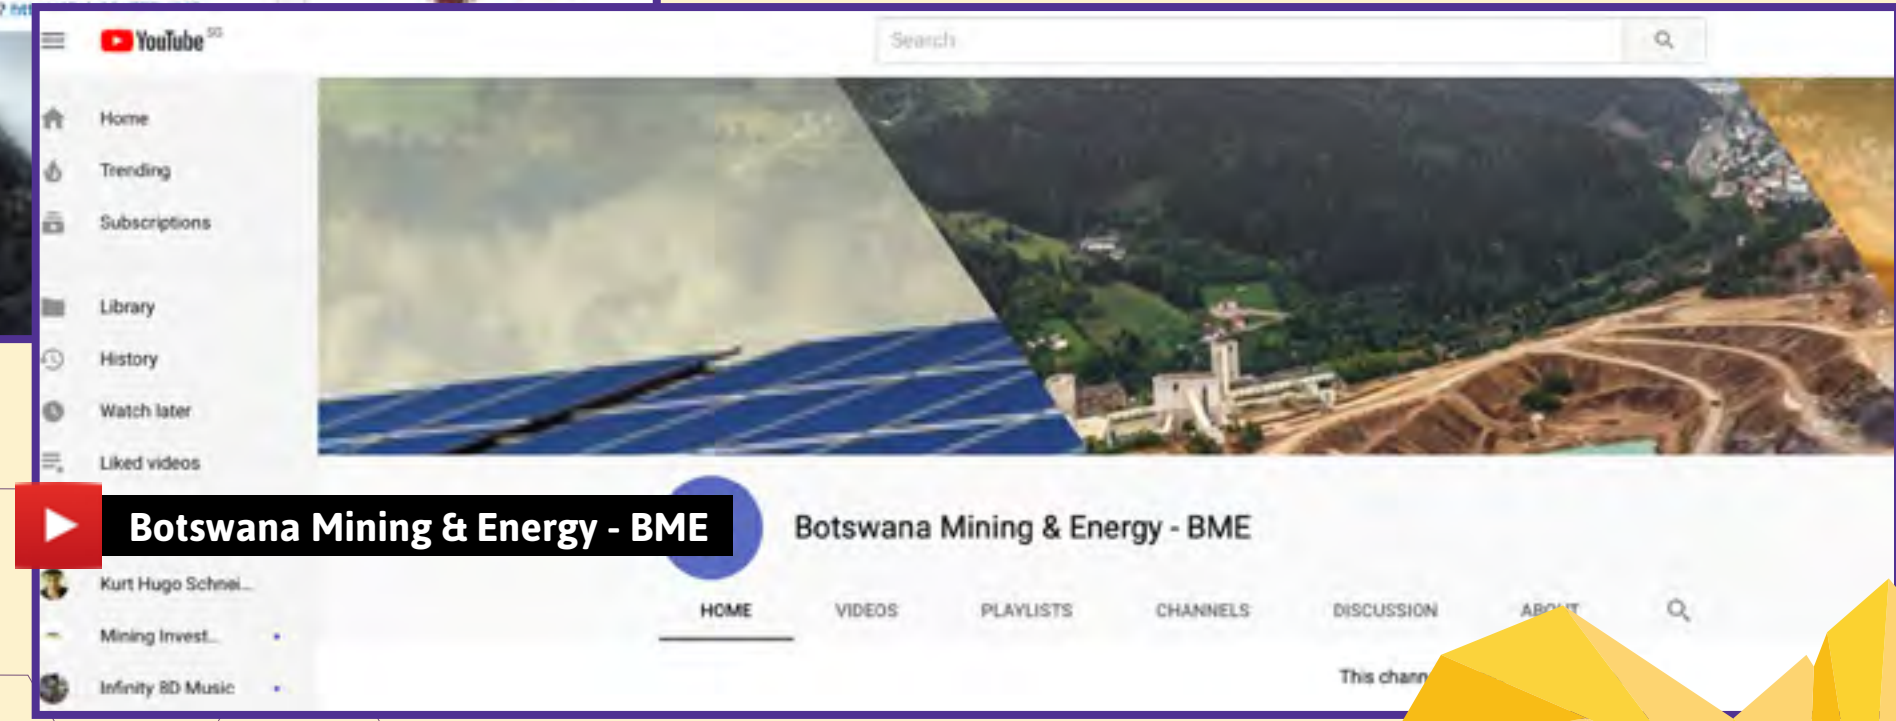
YouTube SG

Search

Home

Trending

Subscriptions

Library

History

Watch later

Liked videos

Botswana Mining & Energy - BME

Kurt Hugo Schnei...

Mining Invest...

Infinity 8D Music

Botswana Mining & Energy - BME

HOME VIDEOS PLAYLISTS CHANNELS DISCUSSION ABO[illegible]

This chann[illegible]